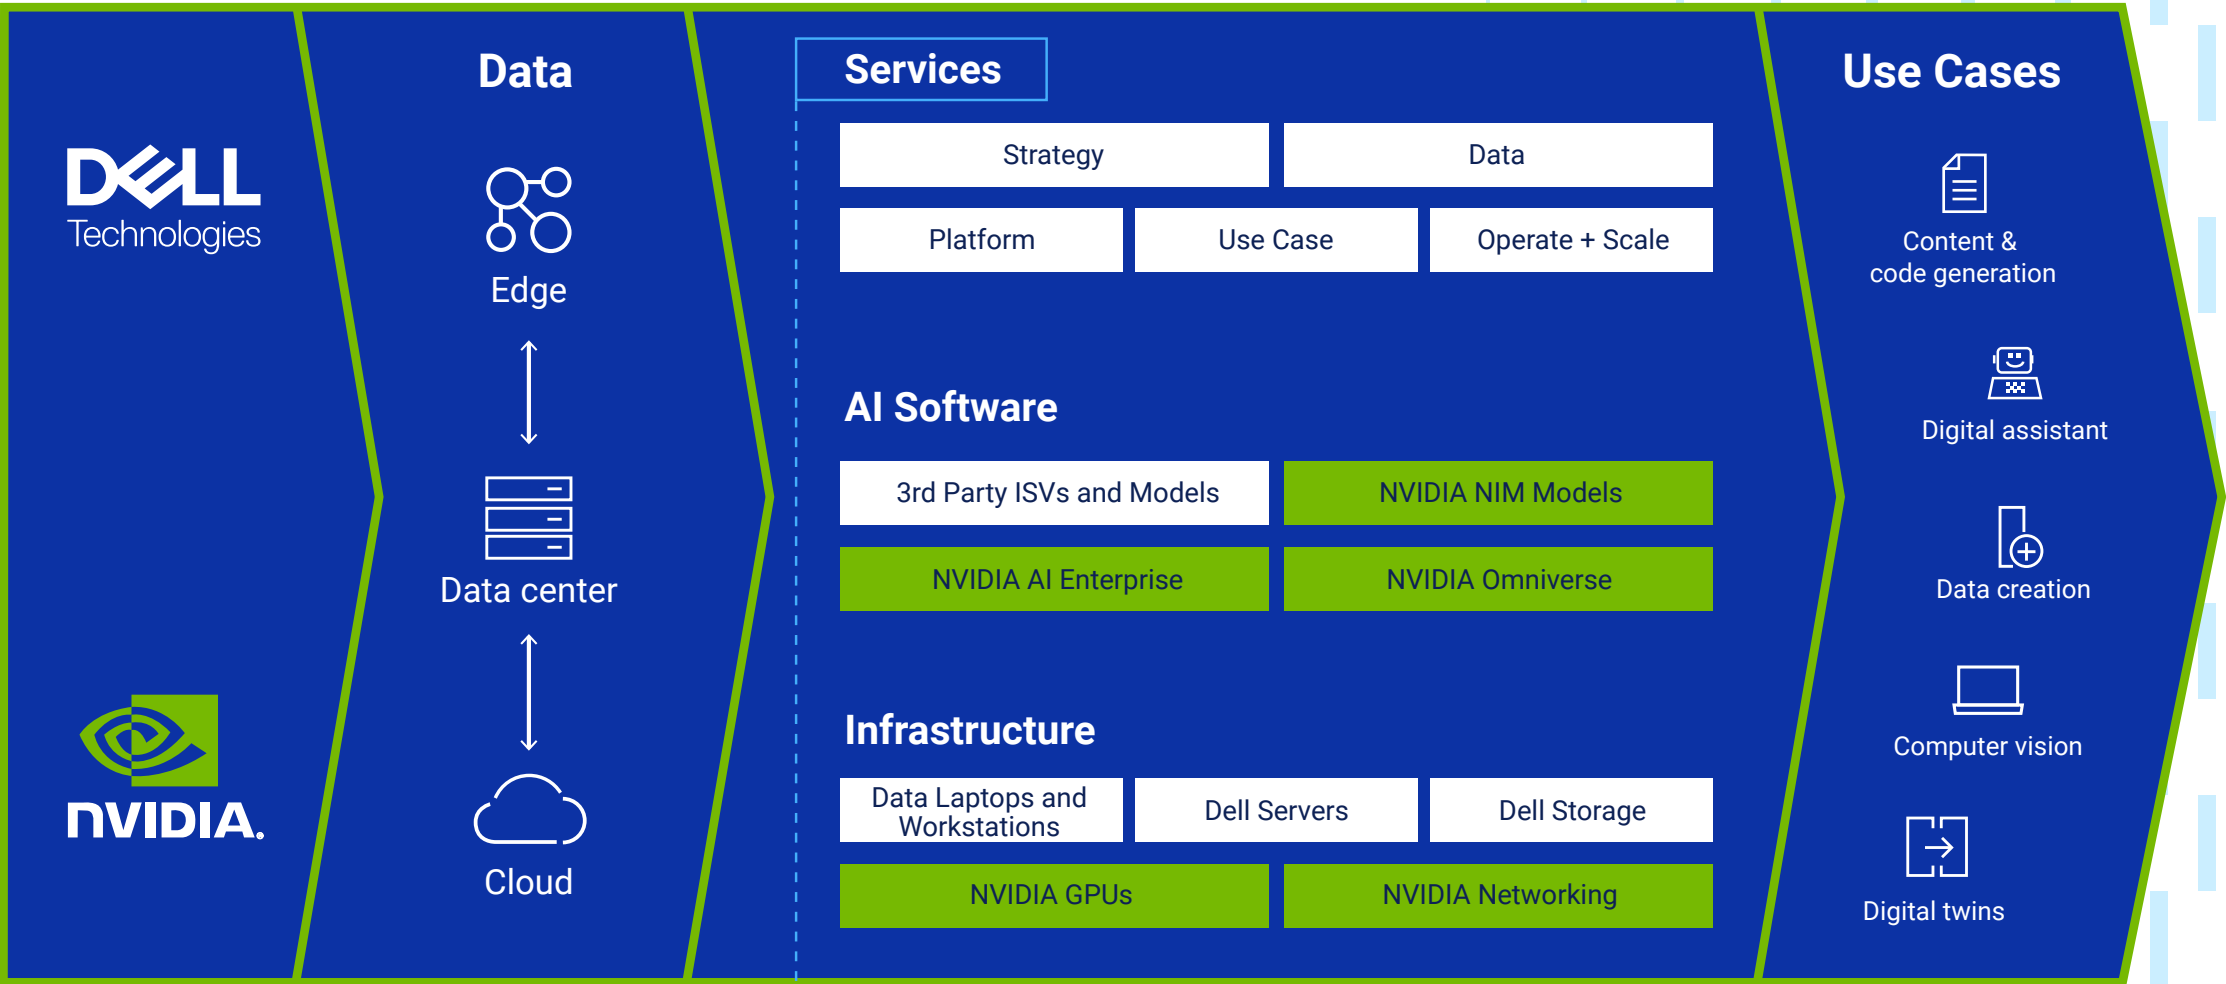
DELL Technologies

NVIDIA.

Data

Edge

Data center

Cloud

Services

Strategy

Data

Platform

Use Case

Operate + Scale

AI Software

3rd Party ISVs and Models

NVIDIA NIM Models

NVIDIA AI Enterprise

NVIDIA Omniverse

Infrastructure

Data Laptops and Workstations

Dell Servers

Dell Storage

NVIDIA GPUs

NVIDIA Networking

Use Cases

Content & code generation

Digital assistant

Data creation

Computer vision

Digital twins